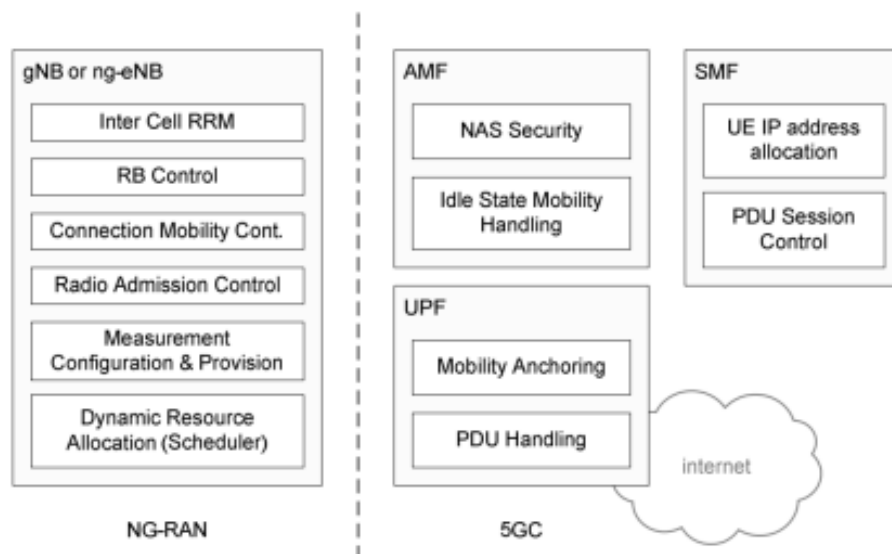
gNB or ng-eNB

Inter Cell RRM

RB Control

Connection Mobility Cont.

Radio Admission Control

Measurement Configuration & Provision

Dynamic Resource Allocation (Scheduler)

NG-RAN

AMF

NAS Security

Idle State Mobility Handling

SMF

UE IP address allocation

PDU Session Control

UPF

Mobility Anchoring

PDU Handling

internet

5GC